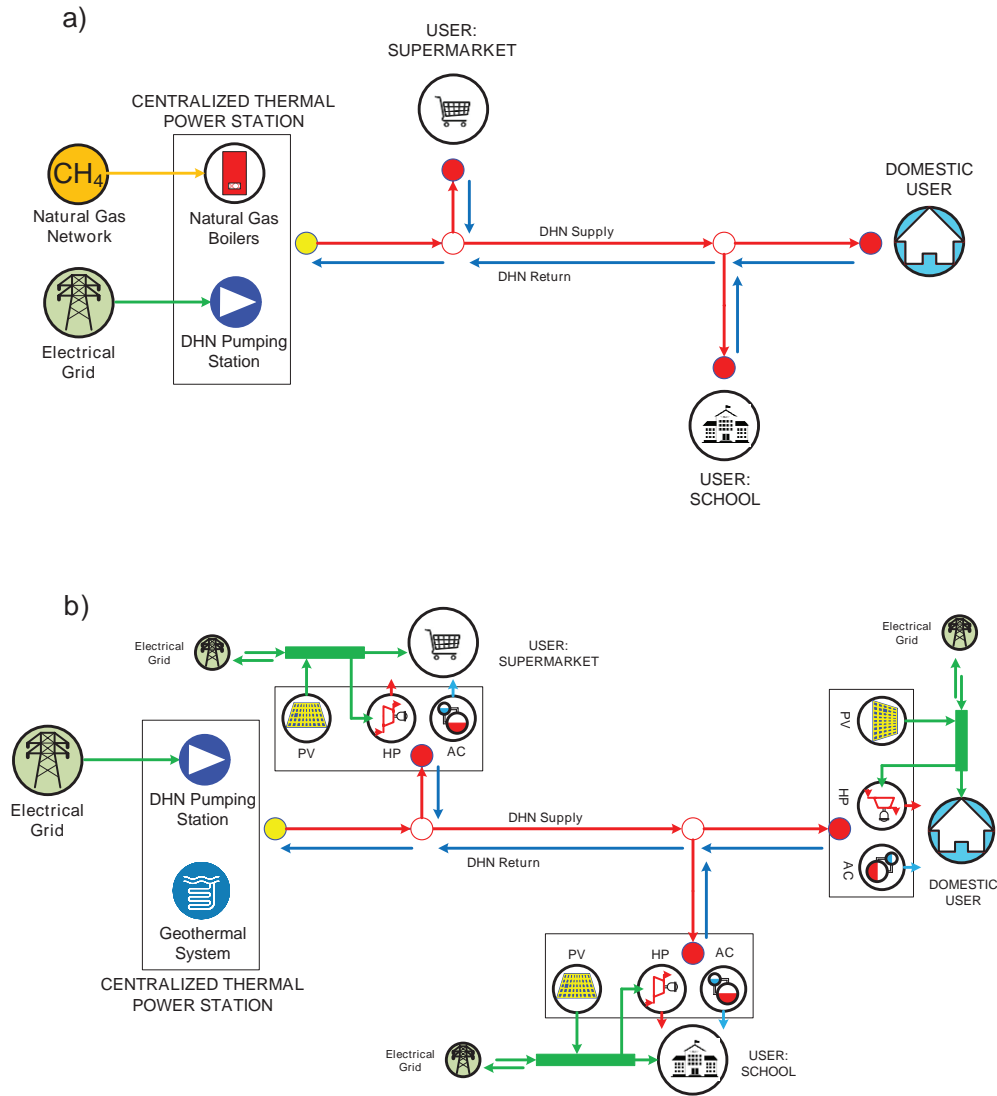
a)

USER:
SUPERMARKET

CENTRALIZED THERMAL POWER STATION

$CH_4$

Natural Gas Network

Natural Gas Boilers

DOMESTIC USER

DHN Supply

DHN Return

Electrical Grid

DHN Pumping Station

USER:
SCHOOL

b)

Electrical Grid

USER:
SUPERMARKET

Electrical Grid

PV

HP

AC

PV

Electrical Grid

DHN Pumping Station

HP

DHN Supply

DHN Return

AC

DOMESTIC USER

Geothermal System

CENTRALIZED THERMAL POWER STATION

PV

HP

AC

Electrical Grid

USER:
SCHOOL